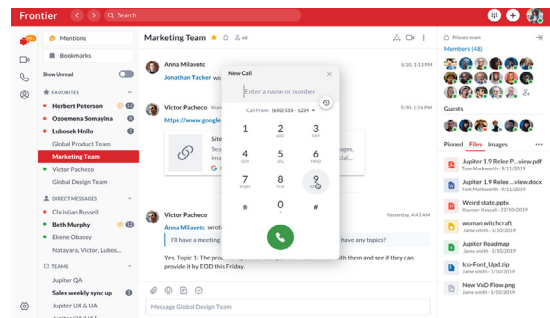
Frontier

Search

Mentions

Bookmarks

Show Unread

FAVORITES

Herbert Peterson

Ozoemena Somayina

Lubosek Hoilo

Global Product Team

Marketing Team

Victor Pacheco

Global Design Team

DIRECT MESSAGES

Christian Russell

Beth Murphy

Ekene Obasey

Nazyara, Victor, Lubos...

TEAMS

Jupiter QA

Sales weekly sync up

Jupiter UX & UA

Jupiter Dev Team

Marketing Team

Anna Milavetc

5/30, 11:54 AM

Jonathan Tacker

Victor Pacheco

5/30, 12:03 PM

https://www.google...

Site

Victor Pacheco

Yesterday, 4:43 AM

Anna Milavetc

I'll have a meeting ... have any topics?

Yes. Topic 1: The pr... with them and see if they can provide it by EOD this Friday.

Message Global Design Team

New Call

Enter a name or number

Call From: (650) 555 - 1234

1

2
ABC

3
DEF

4
GHI

5
JKL

6
MNO

7
PQRS

8
TUV

9
WXYZ

*

0
+

#

Private team

Members (49)

Guests

Pinned

Files

Images

Jupiter 1.9 Relee P...view.pdf
Tom Markwatrh 5/30/2019

Jupiter 1.9 Relee P...view.docx
Tom Markwatrh 5/30/2019

Weird state.pptx
Rayvan Rayvell 5/21/2019

woman witchcraft
Jamie smith 5/21/2019

Jupiter Roadmap
Jamie smith 5/21/2019

Ico-Font_Upd.zip
Jamie smith 5/21/2019

New VxD Flow.png
Jamie smith 5/21/2019